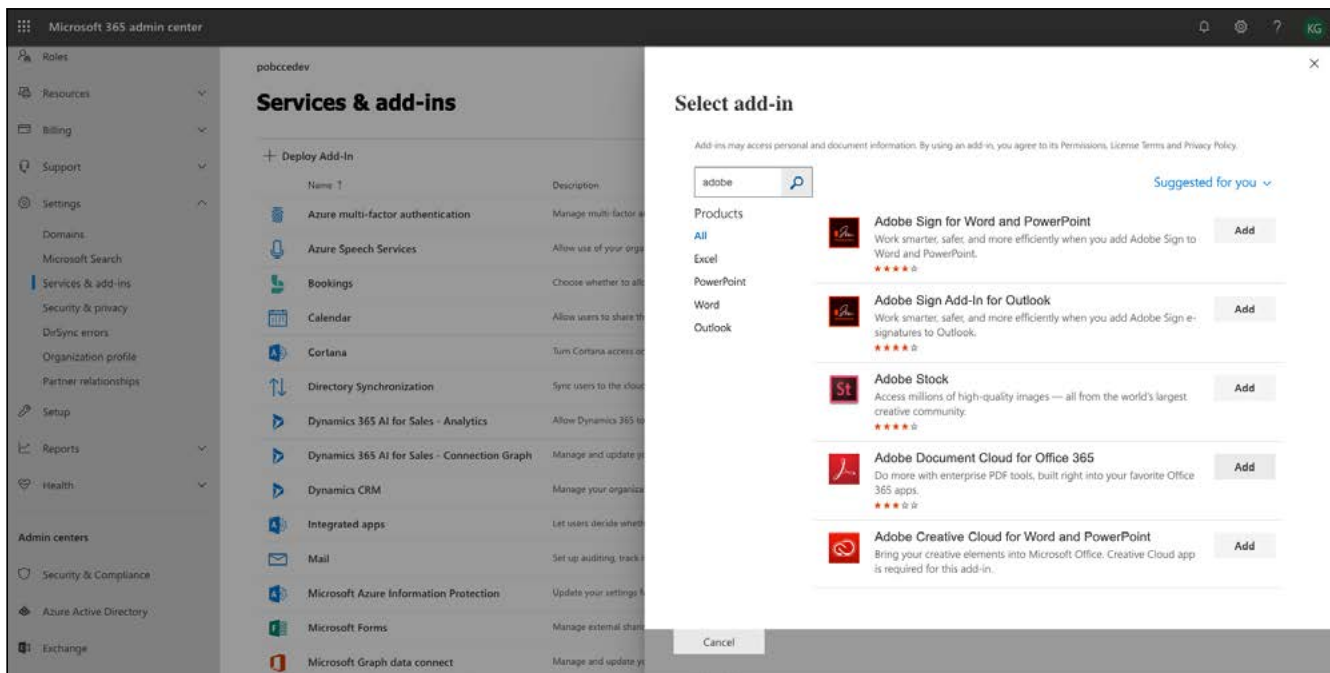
Microsoft 365 admin center

KG

Roles
Resources
Billing
Support
Settings
Domains
Microsoft Search
Services & add-ins
Security & privacy
DirSync errors
Organization profile
Partner relationships
Setup
Reports
Health

Admin centers
Security & Compliance
Azure Active Directory
Exchange

pobccedev

Services & add-ins

+ Deploy Add-In

| Name ↑ | Description |
|---|---|
| Azure multi-factor authentication | Manage multi-factor a |
| Azure Speech Services | Allow use of your orga |
| Bookings | Choose whether to all |
| Calendar | Allow users to share th |
| Cortana | Turn Cortana access or |
| Directory Synchronization | Sync users to the cloud |
| Dynamics 365 AI for Sales - Analytics | Allow Dynamics 365 to |
| Dynamics 365 AI for Sales - Connection Graph | Manage and update y |
| Dynamics CRM | Manage your organiza |
| Integrated apps | Let users decide wheth |
| Mail | Set up auditing, track |
| Microsoft Azure Information Protection | Update your settings f |
| Microsoft Forms | Manage external shari |
| Microsoft Graph data connect | Manage and update yo |

Select add-in

Add-ins may access personal and document information. By using an add-in, you agree to its Permissions, License Terms and Privacy Policy.

adobe

Suggested for you

Products
All
Excel
PowerPoint
Word
Outlook

Adobe Sign for Word and PowerPoint
Work smarter, safer, and more efficiently when you add Adobe Sign to Word and PowerPoint.
Add

Adobe Sign Add-In for Outlook
Work smarter, safer, and more efficiently when you add Adobe Sign e-signatures to Outlook.
Add

Adobe Stock
Access millions of high-quality images — all from the world's largest creative community.
Add

Adobe Document Cloud for Office 365
Do more with enterprise PDF tools, built right into your favorite Office 365 apps.
Add

Adobe Creative Cloud for Word and PowerPoint
Bring your creative elements into Microsoft Office. Creative Cloud app is required for this add-in.
Add

Cancel